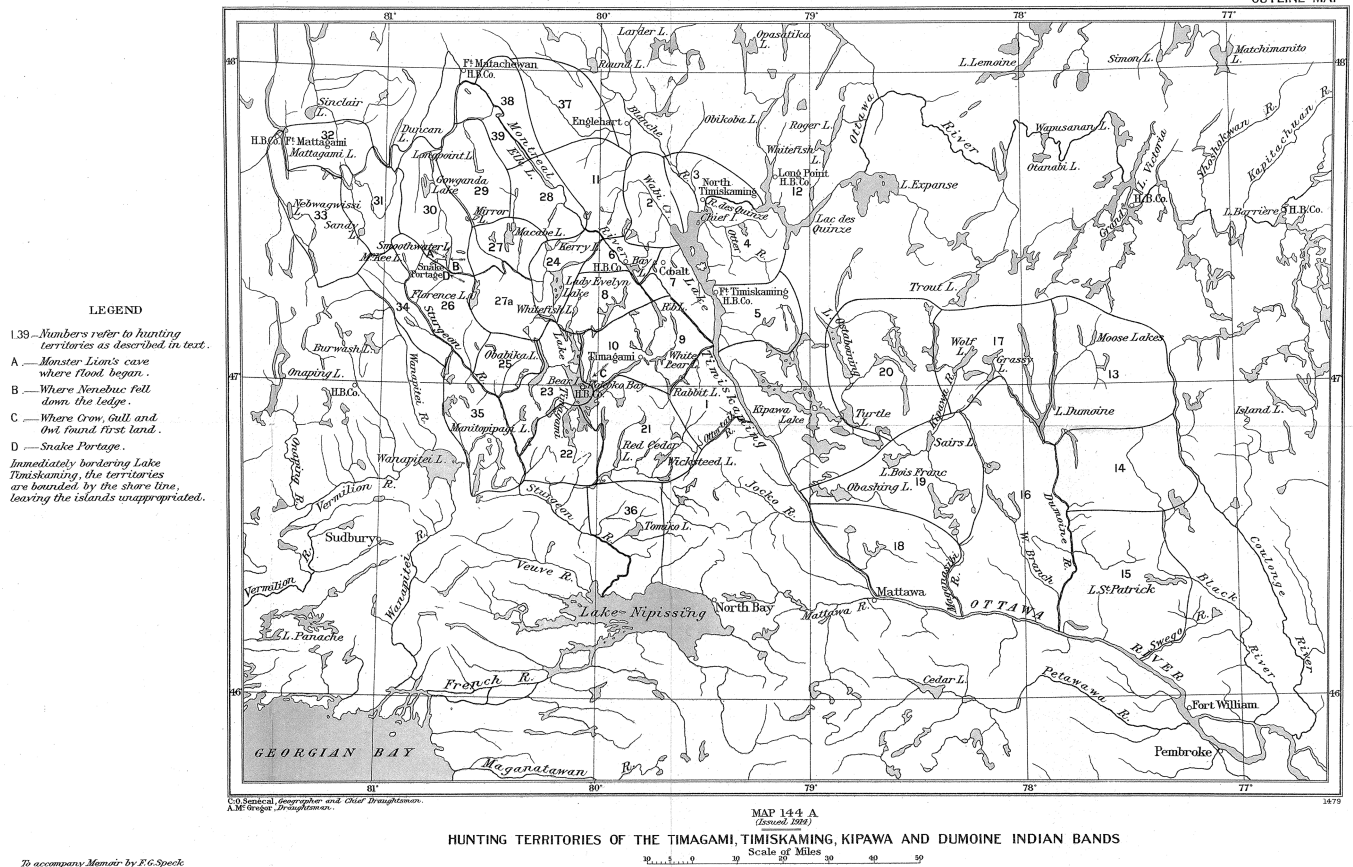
OUTLINE MAP

LEGEND

1.39 — Numbers refer to hunting territories as described in text.
A — Monster Lion's cave where flood began.
B — Where Nenebuc fell down the ledge.
C — Where Crow, Gull and Owl found first land.
D — Snake Portage.
Immediately bordering Lake Timiskaming, the territories are bounded by the shore line, leaving the islands unappropriated.

81° 80° 79° 78° 77°
48° 47° 46°

Larder L. Opasatika L. Round L. Ft Matachewan H.B.Co. L. Lemoine Simon L. Matchimanito L. Sinclair L. 32 H.B.Co. Ft Mattagami Mattagami L. Duncan L. 38 37 Englehart Blanche Obikoba L. Roger L. Whitefish L. Ottawa River Wapusanan L. Otanabi L. Grand L. Victoria H.B.Co. Shabokwan R. Kapitachuan R. L. Barrière H.B.Co. 39 Montreal Elk L. Longpoint L. Gowganda Lake 29 30 31 Nebwagwissi 33 Sand L. Mirror 28 11 Wabi Cr. 3 North Timiskaming R. des Quinze Chief L. Long Point H.B.Co. 12 L. Expanse Lac des Quinze 4 Otter R. 27 Macabe L. Kerry L. 24 Smoothwater L. McKee L. A Snake Portage D B 6 Bay H.B.Co. Cobalt 7 Lady Evelyn Lake 8 Ft Timiskaming H.B.Co. 5 Trout L. Florence L. 26 27a 34 Sturgeon Whitefish L. R.D.L. Lake Ostaboning 20 Wolf L. 17 Grassy L. Moose Lakes 13 Burwash L. Onaping L. H.B.Co. Wanapitei R. Obabika L. 25 Lake 10 Timagami C 9 White Bear L. Timiskaming Bear Is. H.B.Co. Kokoko Bay Rabbit L. 1 Kipawa Lake Turtle Kipawa R. L. Dumoine Island L. 35 23 Timagami Manitopipaga L. 22 21 Red Cedar L. Ottertail R. Wicksteed L. 2 Sairs L. L. Bois Franc 19 Obashing L. 14 Onaping R. Wanapitei L. Vermilion R. Sturgeon R. Jocko R. 16 W. Branch Dumoine R. Sudbury 36 Tomiko L. 18 Maganasibi R. 15 L. St Patrick Black R. Coulonge River Veuve R. Vermilion Wanapitei R. Lake Nipissing North Bay Mattawa R. Mattawa OTTAWA RIVER Swego R. Black River L. Panache French R. Cedar L. Petawawa R. Fort William GEORGIAN BAY Maganatawan R. Pembroke

C.O. Senécal, Geographer and Chief Draughtsman.
A. McGregor, Draughtsman.

1479

MAP 144 A
(Issued 1914)

HUNTING TERRITORIES OF THE TIMAGAMI, TIMISKAMING, KIPAWA AND DUMOINE INDIAN BANDS
Scale of Miles
10 5 0 10 20 30 40 50

To accompany Memoir by F.G.Speck